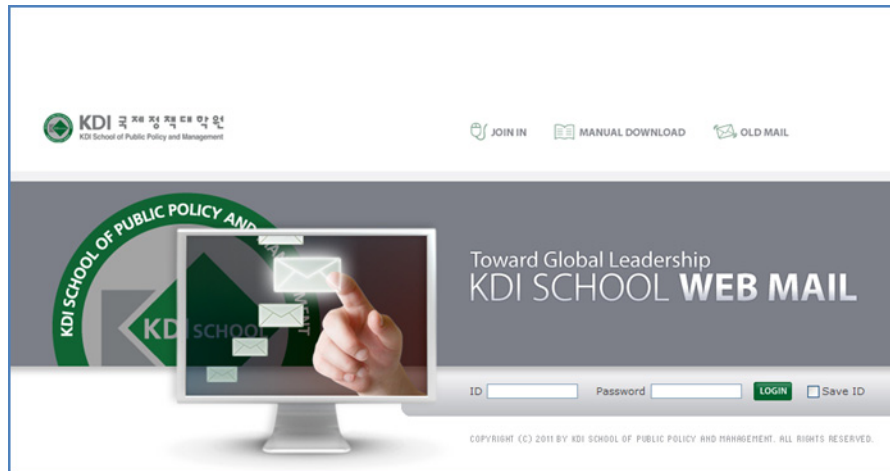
KDI 국제정책대학원
KDI School of Public Policy and Management

JOIN IN MANUAL DOWNLOAD OLD MAIL

KDI SCHOOL OF PUBLIC POLICY AND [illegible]NT

KD SCHOO

Toward Global Leadership
KDI SCHOOL WEB MAIL

ID Password LOGIN Save ID

COPYRIGHT (C) 2011 BY KDI SCHOOL OF PUBLIC POLICY AND MANAGEMENT. ALL RIGHTS RESERVED.